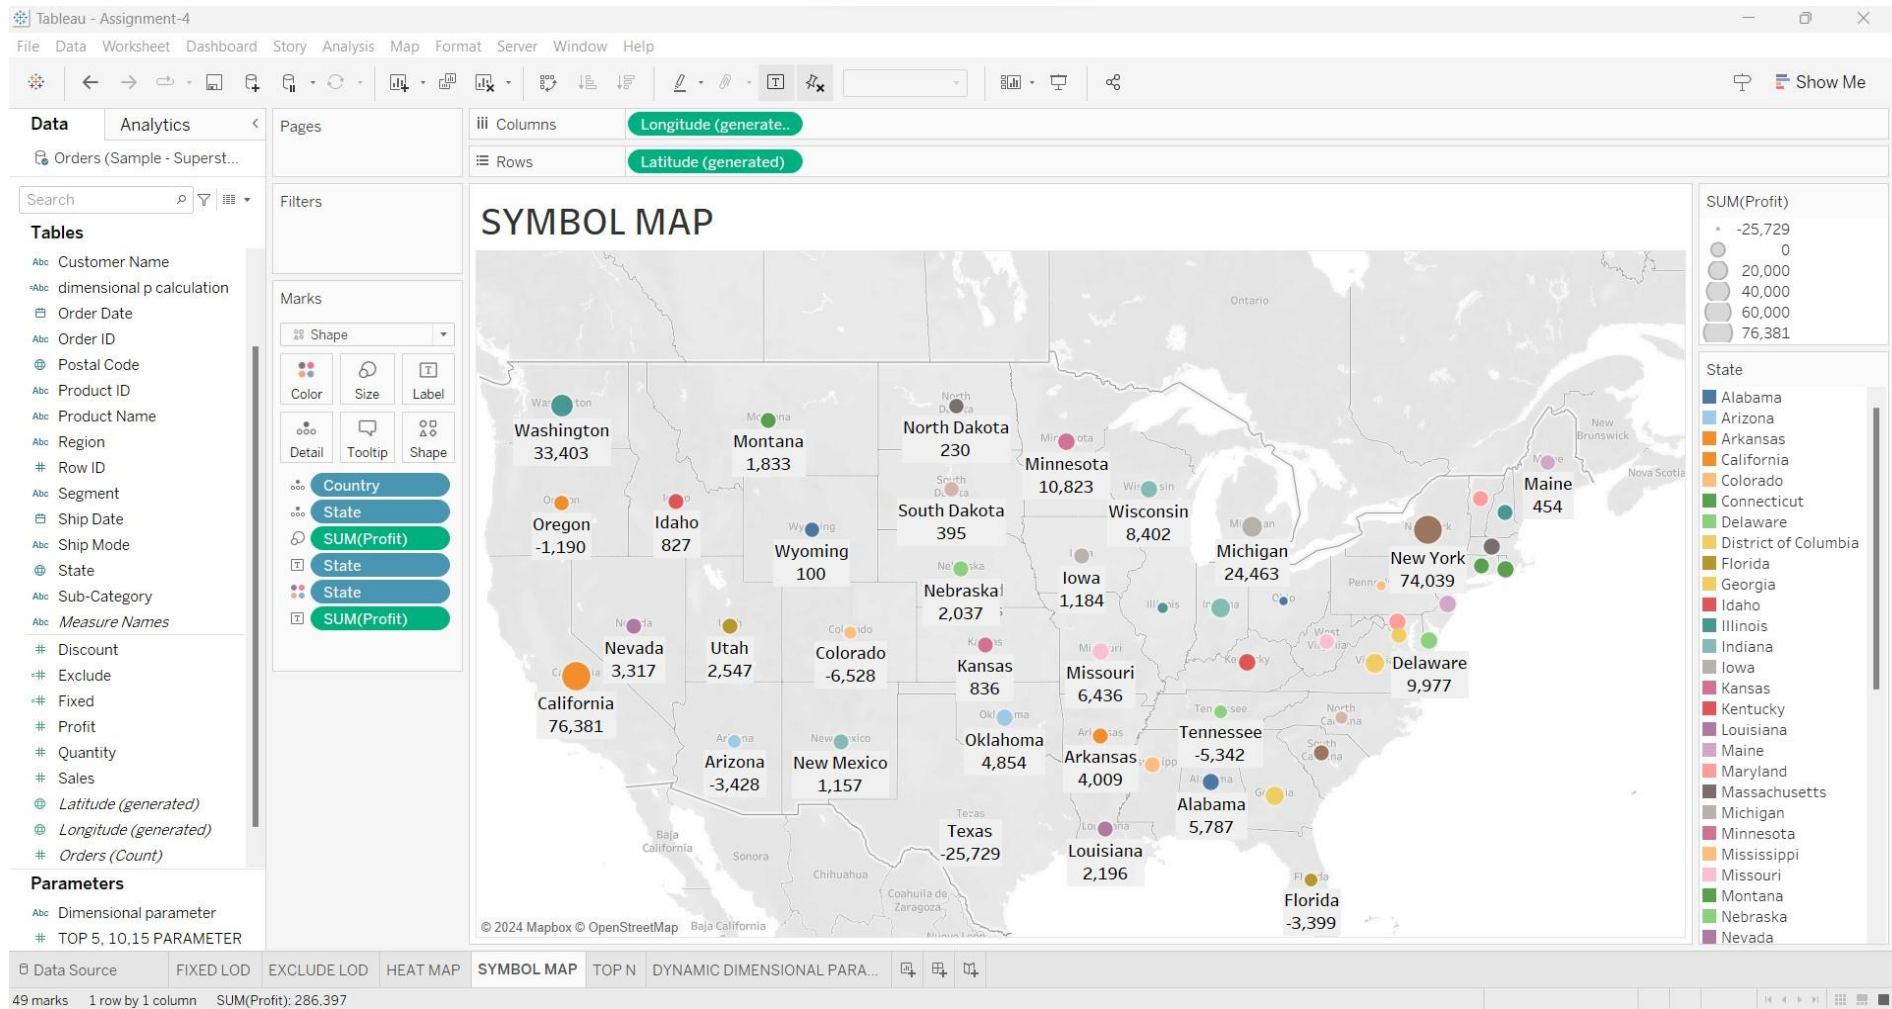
Tableau - Assignment-4

File Data Worksheet Dashboard Story Analysis Map Format Server Window Help

Show Me

Data Analytics

Orders (Sample - Superst...

Search

Tables

Customer Name
dimensional p calculation
Order Date
Order ID
Postal Code
Product ID
Product Name
Region
Row ID
Segment
Ship Date
Ship Mode
State
Sub-Category
Measure Names
Discount
Exclude
Fixed
Profit
Quantity
Sales
Latitude (generated)
Longitude (generated)
Orders (Count)

Parameters

Dimensional parameter
TOP 5, 10,15 PARAMETER

Pages

Filters

Marks

Shape

Color Size Label
Detail Tooltip Shape

Country
State
SUM(Profit)
State
State
SUM(Profit)

Columns Longitude (generate..

Rows Latitude (generated)

SYMBOL MAP

Ontario

Washington 33,403
Montana 1,833
North Dakota 230
Minnesota 10,823
Oregon -1,190
Idaho 827
Wyoming 100
South Dakota 395
Wisconsin 8,402
Michigan 24,463
New York 74,039
Maine 454
Nebraska 2,037
Iowa 1,184
Nevada 3,317
Utah 2,547
Colorado -6,528
Kansas 836
Missouri 6,436
Delaware 9,977
California 76,381
Oklahoma 4,854
Tennessee -5,342
Arizona -3,428
New Mexico 1,157
Arkansas 4,009
Alabama 5,787
Texas -25,729
Louisiana 2,196
Florida -3,399

New Brunswick
Nova Scotia
Baja California
Sonora
Chihuahua
Coahuila de Zaragoza

© 2024 Mapbox © OpenStreetMap

SUM(Profit)
-25,729
0
20,000
40,000
60,000
76,381

State
Alabama
Arizona
Arkansas
California
Colorado
Connecticut
Delaware
District of Columbia
Florida
Georgia
Idaho
Illinois
Indiana
Iowa
Kansas
Kentucky
Louisiana
Maine
Maryland
Massachusetts
Michigan
Minnesota
Mississippi
Missouri
Montana
Nebraska
Nevada

Data Source FIXED LOD EXCLUDE LOD HEAT MAP SYMBOL MAP TOP N DYNAMIC DIMENSIONAL PARA...

49 marks 1 row by 1 column SUM(Profit): 286,397